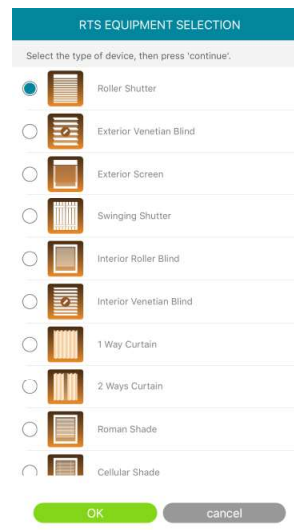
RTS EQUIPMENT SELECTION

Select the type of device, then press 'continue'.

Roller Shutter

Exterior Venetian Blind

Exterior Screen

Swinging Shutter

Interior Roller Blind

Interior Venetian Blind

1 Way Curtain

2 Ways Curtain

Roman Shade

Cellular Shade

OK

cancel